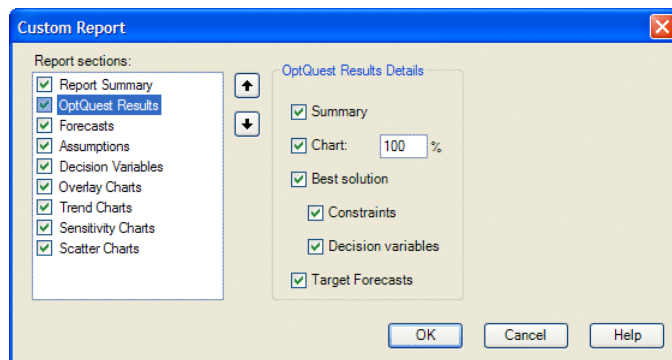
Custom Report

Report sections:

Report Summary
OptQuest Results
Forecasts
Assumptions
Decision Variables
Overlay Charts
Trend Charts
Sensitivity Charts
Scatter Charts

OptQuest Results Details

Summary
Chart: 100 %
Best solution
Constraints
Decision variables
Target Forecasts

OK
Cancel
Help